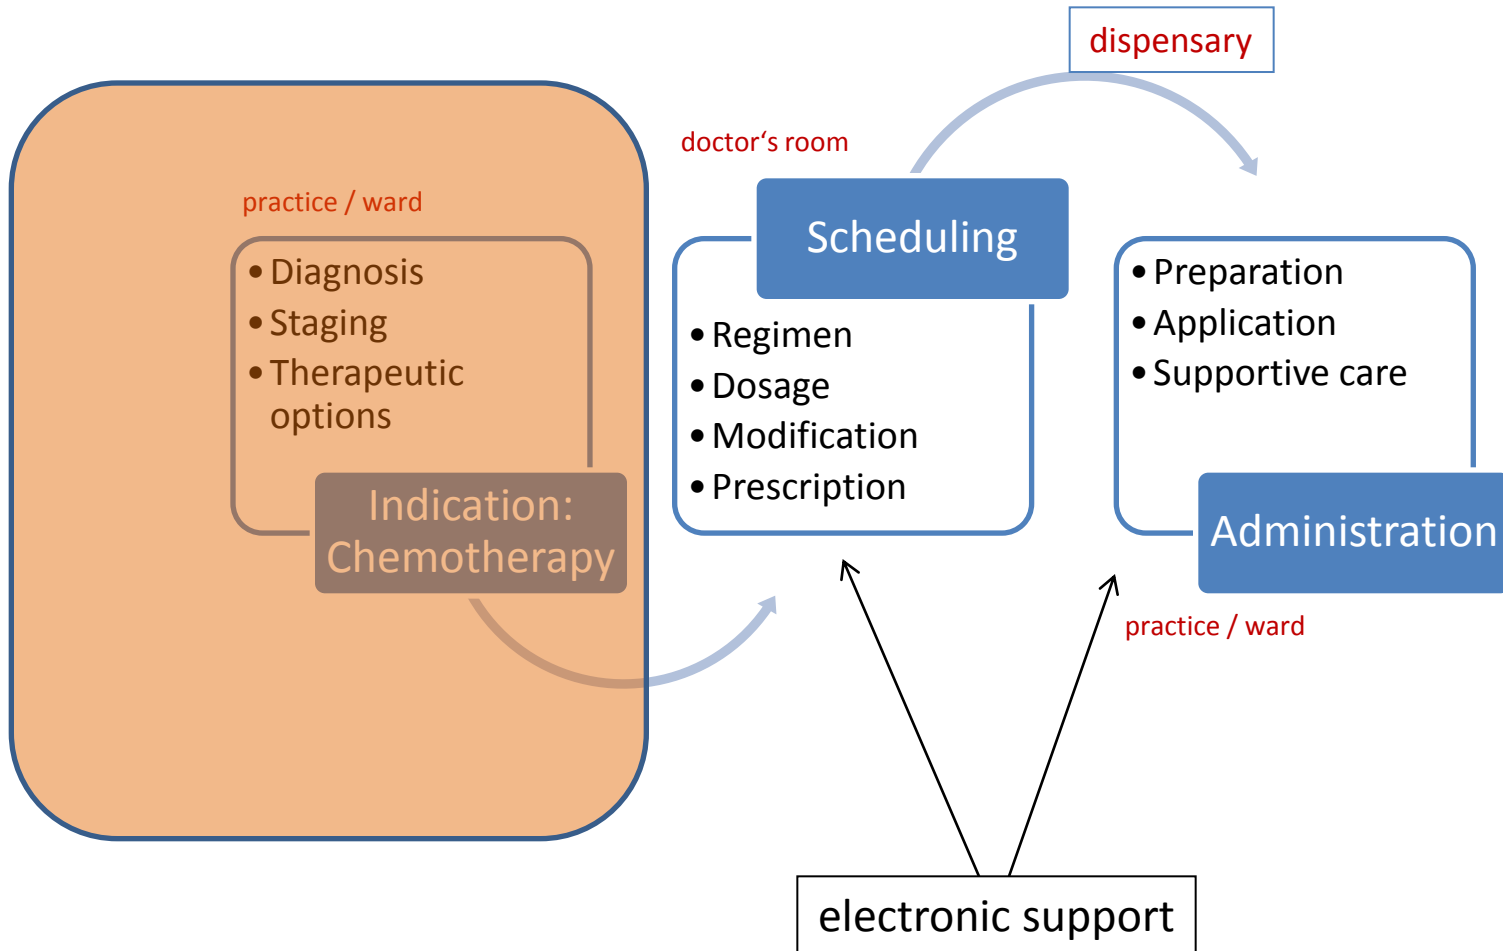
dispensary

doctor‘s room

practice / ward

- Diagnosis
- Staging
- Therapeutic options

Indication: Chemotherapy

Scheduling

- Regimen
- Dosage
- Modification
- Prescription

- Preparation
- Application
- Supportive care

Administration

practice / ward

electronic support